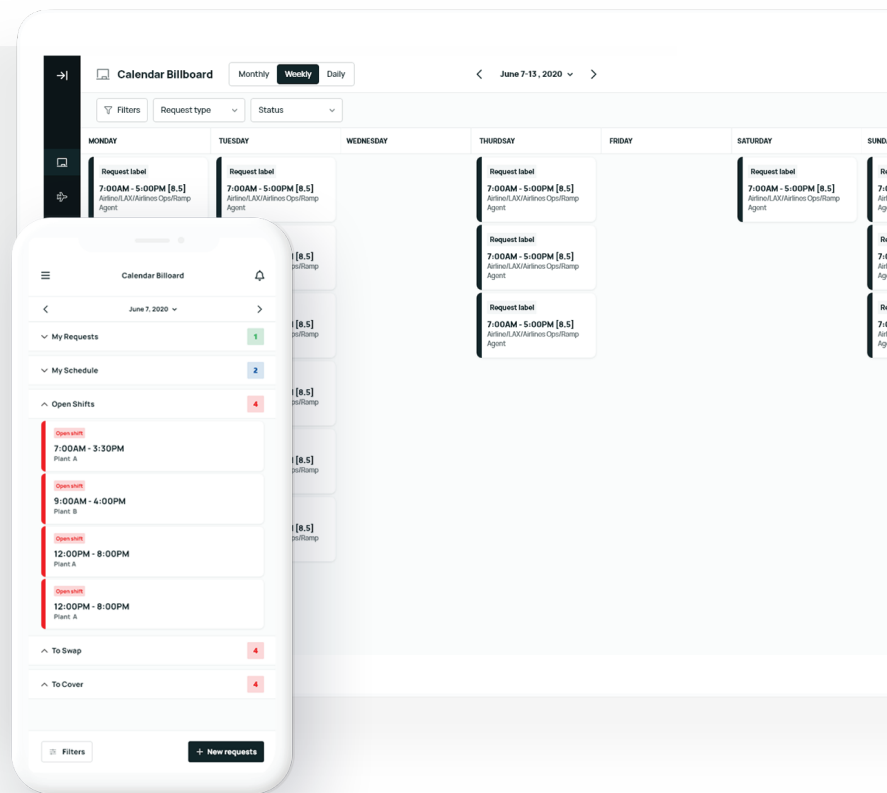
Calendar Billboard

Monthly Weekly Daily

June 7-13, 2020

Filters Request type Status

| MONDAY | TUESDAY | WEDNESDAY | THURSDAY | FRIDAY | SATURDAY | SUNDA |
|---|---|---|---|---|---|---|
| Request label 7:00AM - 5:00PM [8.5] Airline/LAX/Airlines Ops/Ramp Agent | Request label 7:00AM - 5:00PM [8.5] Airline/LAX/Airlines Ops/Ramp Agent | | Request label 7:00AM - 5:00PM [8.5] Airline/LAX/Airlines Ops/Ramp Agent | | Request label 7:00AM - 5:00PM [8.5] Airline/LAX/Airlines Ops/Ramp Agent | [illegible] |
| | [8.5] Ops/Ramp | | Request label 7:00AM - 5:00PM [8.5] Airline/LAX/Airlines Ops/Ramp Agent | | | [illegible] |
| | [8.5] Ops/Ramp | | Request label 7:00AM - 5:00PM [8.5] Airline/LAX/Airlines Ops/Ramp Agent | | | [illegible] |
| | [8.5] Ops/Ramp | | | | | |
| | [8.5] Ops/Ramp | | | | | |
| | [8.5] Ops/Ramp | | | | | |

Calendar Billboard

June 7, 2020

My Requests 1

My Schedule 2

Open Shifts 4

Open shift
7:00AM - 3:30PM
Plant A

Open shift
9:00AM - 4:00PM
Plant B

Open shift
12:00PM - 8:00PM
Plant A

Open shift
12:00PM - 8:00PM
Plant A

To Swap 4

To Cover 4

Filters

+ New requests